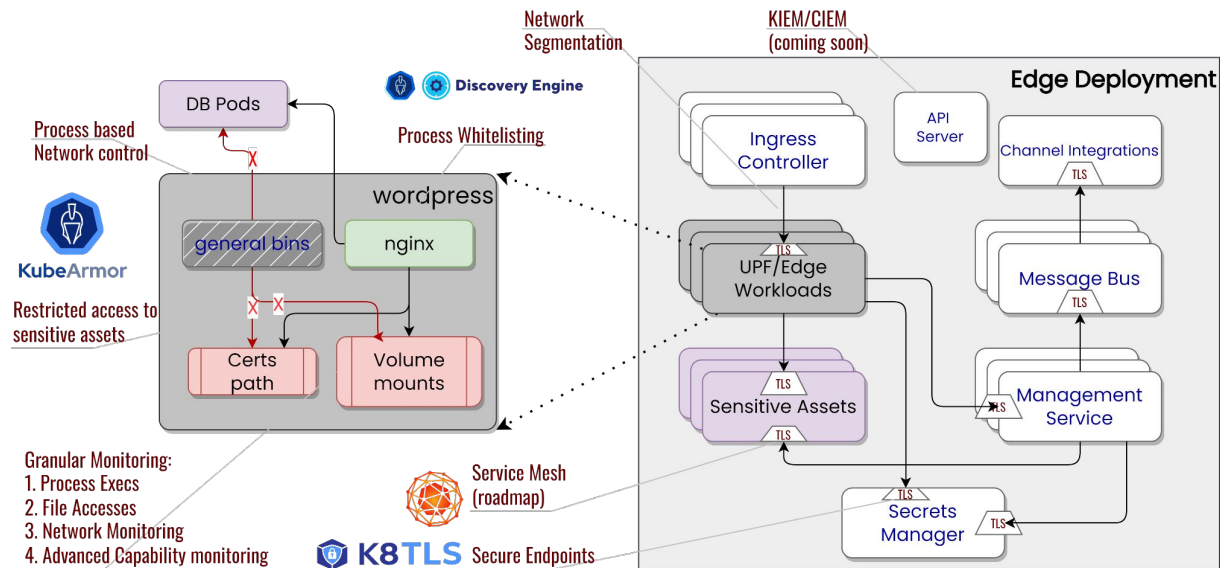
Network Segmentation

KIEM/CIEM (coming soon)

Edge Deployment

Discovery Engine

DB Pods

Process based Network control

Process Whitelisting

wordpress

KubeArmor

general bins

nginx

X

X

X

Restricted access to sensitive assets

Certs path

Volume mounts

Ingress Controller

API Server

Channel Integrations

TLS

TLS

UPF/Edge Workloads

Message Bus

TLS

TLS

Sensitive Assets

TLS

Management Service

TLS

Granular Monitoring:
1. Process Execs
2. File Accesses
3. Network Monitoring
4. Advanced Capability monitoring

Service Mesh (roadmap)

TLS

Secrets Manager

TLS

K8TLS

Secure Endpoints